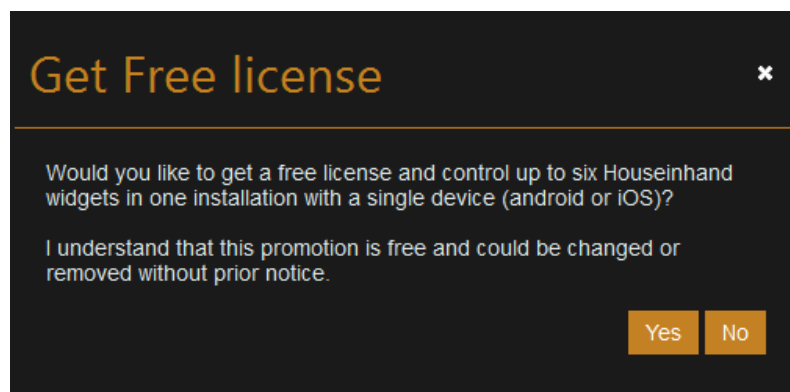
Get Free license

×

Would you like to get a free license and control up to six Houseinhand widgets in one installation with a single device (android or iOS)?

I understand that this promotion is free and could be changed or removed without prior notice.

Yes No